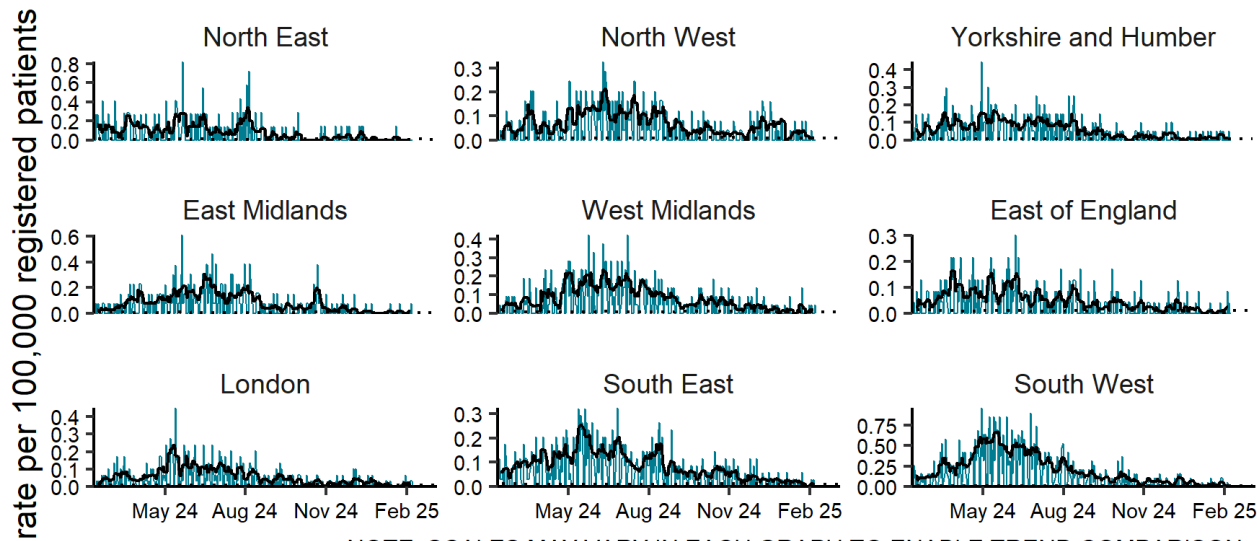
rate per 100,000 registered patients

North East
0.8
0.6
0.4
0.2
0.0

North West
0.3
0.2
0.1
0.0

Yorkshire and Humber
0.4
0.3
0.2
0.1
0.0

East Midlands
0.6
0.4
0.2
0.0

West Midlands
0.4
0.3
0.2
0.1
0.0

East of England
0.3
0.2
0.1
0.0

London
0.4
0.3
0.2
0.1
0.0
May 24 Aug 24 Nov 24 Feb 25

South East
0.3
0.2
0.1
0.0
May 24 Aug 24 Nov 24 Feb 25

South West
0.75
0.50
0.25
0.00
May 24 Aug 24 Nov 24 Feb 25

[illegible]